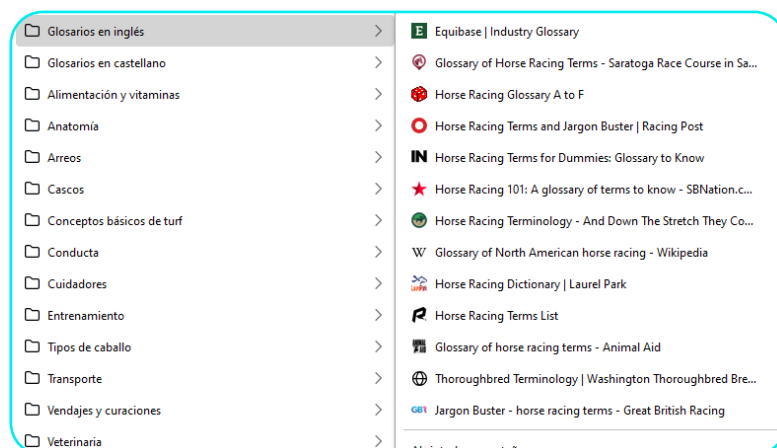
Glosarios en inglés
Glosarios en castellano
Alimentación y vitaminas
Anatomía
Arreos
Cascos
Conceptos básicos de turf
Conducta
Cuidadores
Entrenamiento
Tipos de caballo
Transporte
Vendajes y curaciones
Veterinaria

Equibase | Industry Glossary
Glossary of Horse Racing Terms - Saratoga Race Course in Sa...
Horse Racing Glossary A to F
Horse Racing Terms and Jargon Buster | Racing Post
Horse Racing Terms for Dummies: Glossary to Know
Horse Racing 101: A glossary of terms to know - SBNation.c...
Horse Racing Terminology - And Down The Stretch They Co...
Glossary of North American horse racing - Wikipedia
Horse Racing Dictionary | Laurel Park
Horse Racing Terms List
Glossary of horse racing terms - Animal Aid
Thoroughbred Terminology | Washington Thoroughbred Bre...
Jargon Buster - horse racing terms - Great British Racing
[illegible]